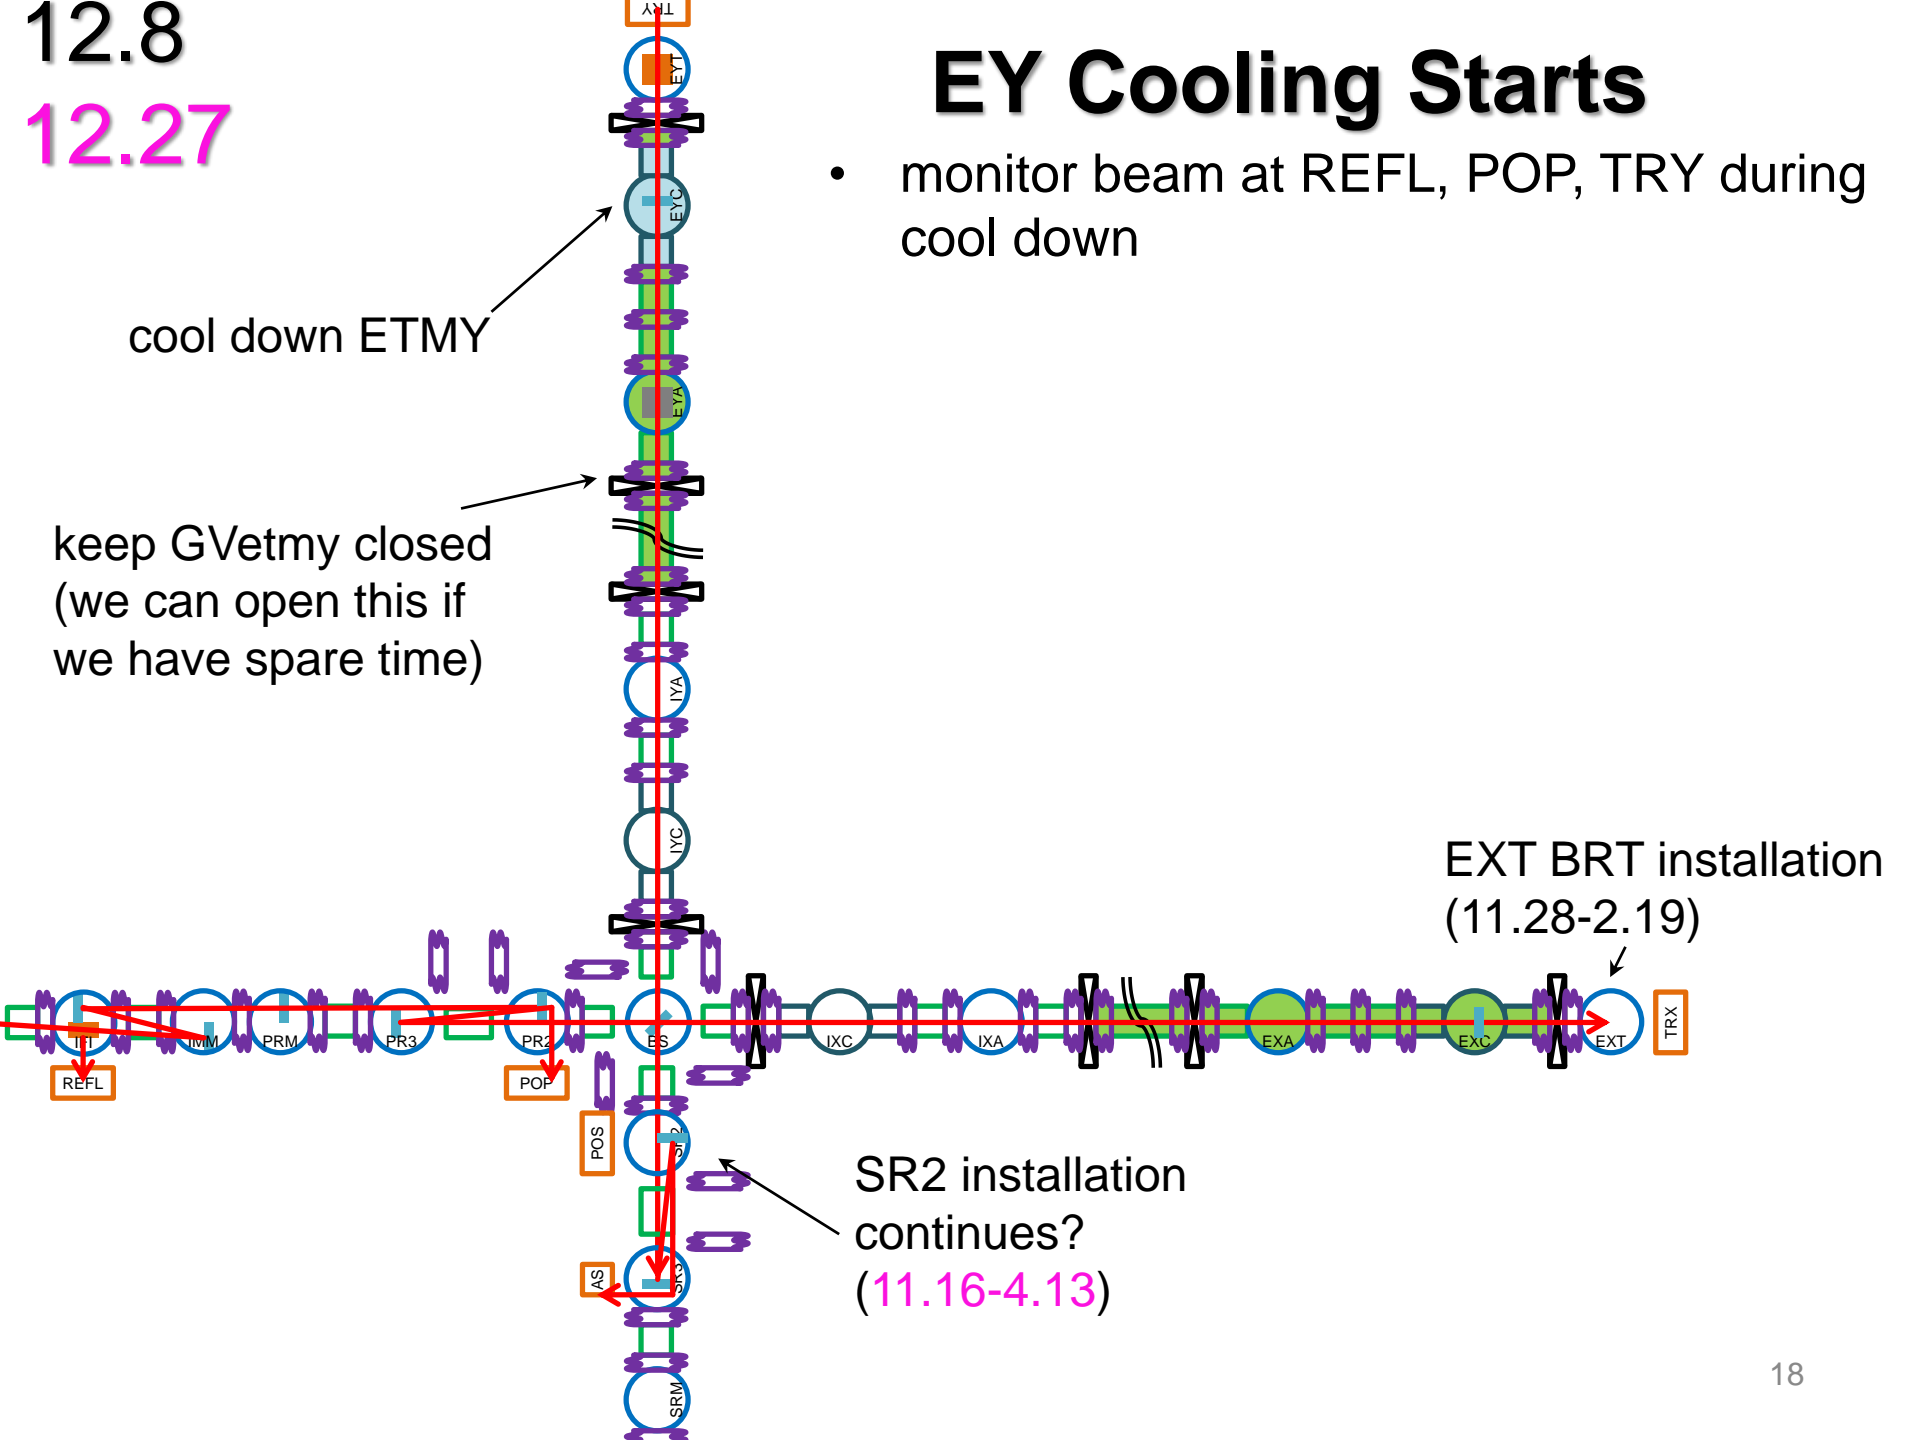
12.8
12.27

EY Cooling Starts

• monitor beam at REFL, POP, TRY during cool down

cool down ETMY

keep GVetmy closed (we can open this if we have spare time)

EXT BRT installation (11.28-2.19)

SR2 installation continues? (11.16-4.13)

TRY
EYT
EYC
EYA
IYA
IYC
IFI
IMM
PRM
PR3
PR2
BS
IXC
IXA
EXA
EXC
EXT
TRX
REFL
POP
POS
SR2
AS
SR3
SRM

18